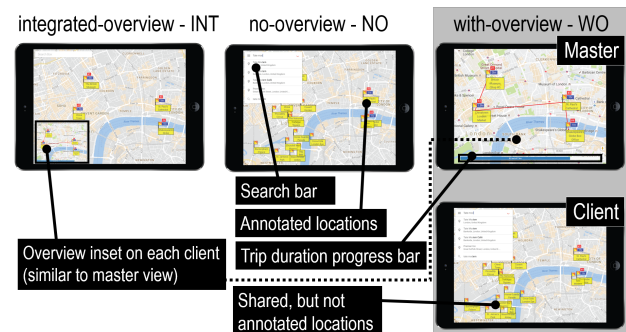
integrated-overview - INT

no-overview - NO

with-overview - WO

Master

Search bar

Annotated locations

Trip duration progress bar

Client

Overview inset on each client (similar to master view)

Shared, but not annotated locations